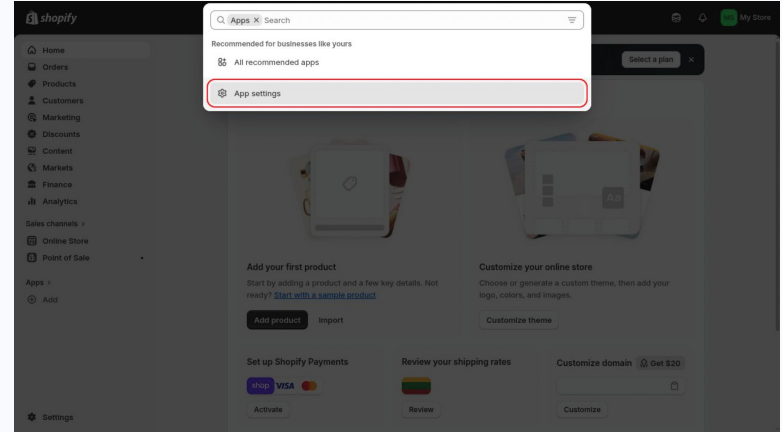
shopify

Apps × Search

Recommended for businesses like yours

All recommended apps

App settings

MS My Store

Select a plan ×

Home
Orders
Products
Customers
Marketing
Discounts
Content
Markets
Finance
Analytics

Sales channels >
Online Store
Point of Sale

Apps >
Add

Settings

Aa

Add your first product
Start by adding a product and a few key details. Not ready? Start with a sample product

Add product Import

Customize your online store
Choose or generate a custom theme, then add your logo, colors, and images.

Customize theme

Set up Shopify Payments
shop VISA
Activate

Review your shipping rates
Review

Customize domain Get $20
Customize